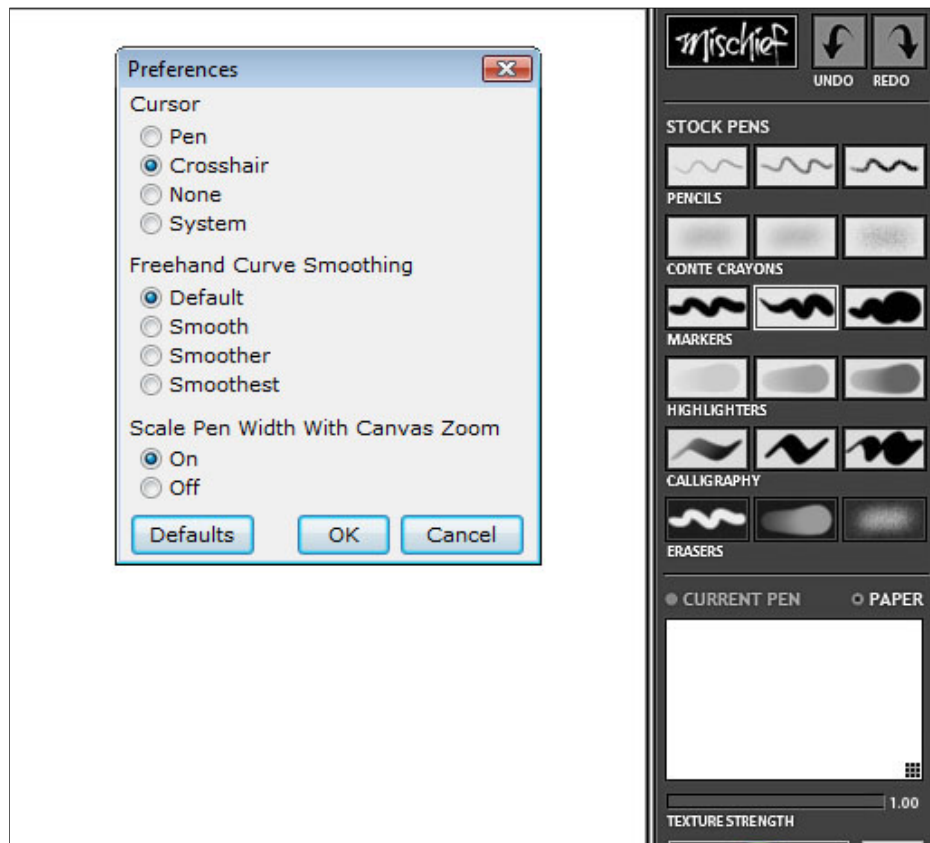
Preferences

Cursor
Pen
Crosshair
None
System

Freehand Curve Smoothing
Default
Smooth
Smoother
Smoothest

Scale Pen Width With Canvas Zoom
On
Off

Defaults
OK
Cancel

mischief
UNDO
REDO

STOCK PENS
PENCILS
CONTE CRAYONS
MARKERS
HIGHLIGHTERS
CALLIGRAPHY
ERASERS

CURRENT PEN
PAPER

1.00
TEXTURE STRENGTH